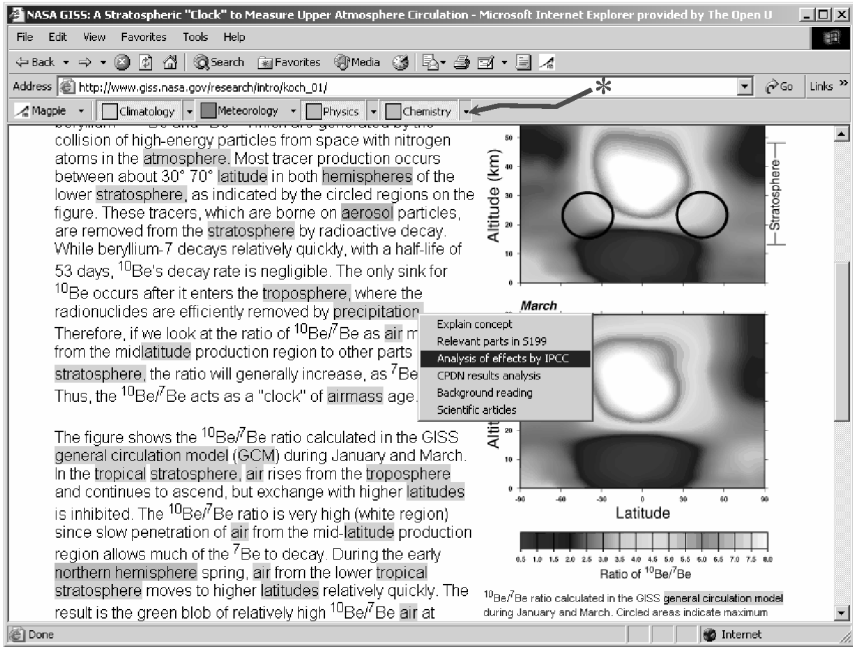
NASA GISS: A Stratospheric "Clock" to Measure Upper Atmosphere Circulation - Microsoft Internet Explorer provided by The Open U

File Edit View Favorites Tools Help

Back Search Favorites Media

Address http://www.giss.nasa.gov/research/intro/koch_01/ Go Links

Magpie Climatology Meteorology Physics Chemistry

*

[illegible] collision of high-energy particles from space with nitrogen atoms in the atmosphere. Most tracer production occurs between about 30° 70° latitude in both hemispheres of the lower stratosphere, as indicated by the circled regions on the figure. These tracers, which are borne on aerosol particles, are removed from the stratosphere by radioactive decay. While beryllium-7 decays relatively quickly, with a half-life of 53 days, $^{10}$Be's decay rate is negligible. The only sink for $^{10}$Be occurs after it enters the troposphere, where the radionuclides are efficiently removed by precipitation. Therefore, if we look at the ratio of $^{10}$Be/$^{7}$Be as air m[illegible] from the midlatitude production region to other parts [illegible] stratosphere, the ratio will generally increase, as $^{7}$Be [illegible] Thus, the $^{10}$Be/$^{7}$Be acts as a "clock" of airmass age.

The figure shows the $^{10}$Be/$^{7}$Be ratio calculated in the GISS general circulation model (GCM) during January and March. In the tropical stratosphere, air rises from the troposphere and continues to ascend, but exchange with higher latitudes is inhibited. The $^{10}$Be/$^{7}$Be ratio is very high (white region) since slow penetration of air from the mid-latitude production region allows much of the $^{7}$Be to decay. During the early northern hemisphere spring, air from the lower tropical stratosphere moves to higher latitudes relatively quickly. The result is the green blob of relatively high $^{10}$Be/$^{7}$Be air at

Explain concept
Relevant parts in S199
Analysis of effects by IPCC
CPDN results analysis
Background reading
Scientific articles

Altitude (km)
50
40
30
20
10
0
Stratosphere
March
Alti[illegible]
-90 -60 -30 0 30 60 90
Latitude
0.5 1.0 1.5 2.0 2.5 3.0 3.5 4.0 4.5 5.0 5.5 6.0 6.5 7.0 7.5 8.0
Ratio of $^{10}$Be/$^{7}$Be

$^{10}$Be/$^{7}$Be ratio calculated in the GISS general circulation model during January and March. Circled areas indicate maximum

Done Internet